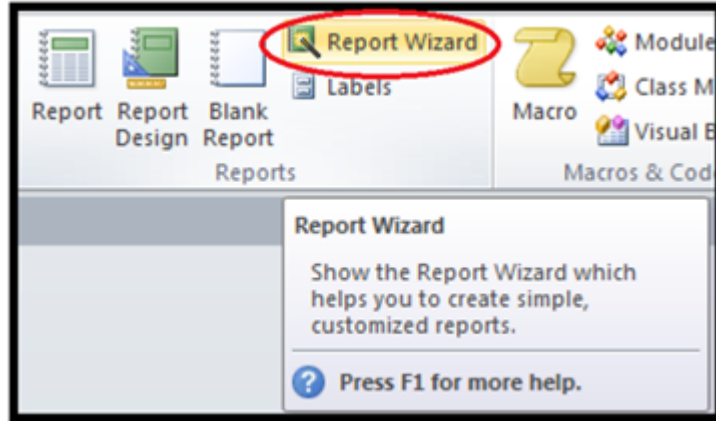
Report Report Design Blank Report

Report Wizard

Labels

Reports

Macro

Module

Class M

Visual B

Macros & Cod

Report Wizard

Show the Report Wizard which helps you to create simple, customized reports.

Press F1 for more help.